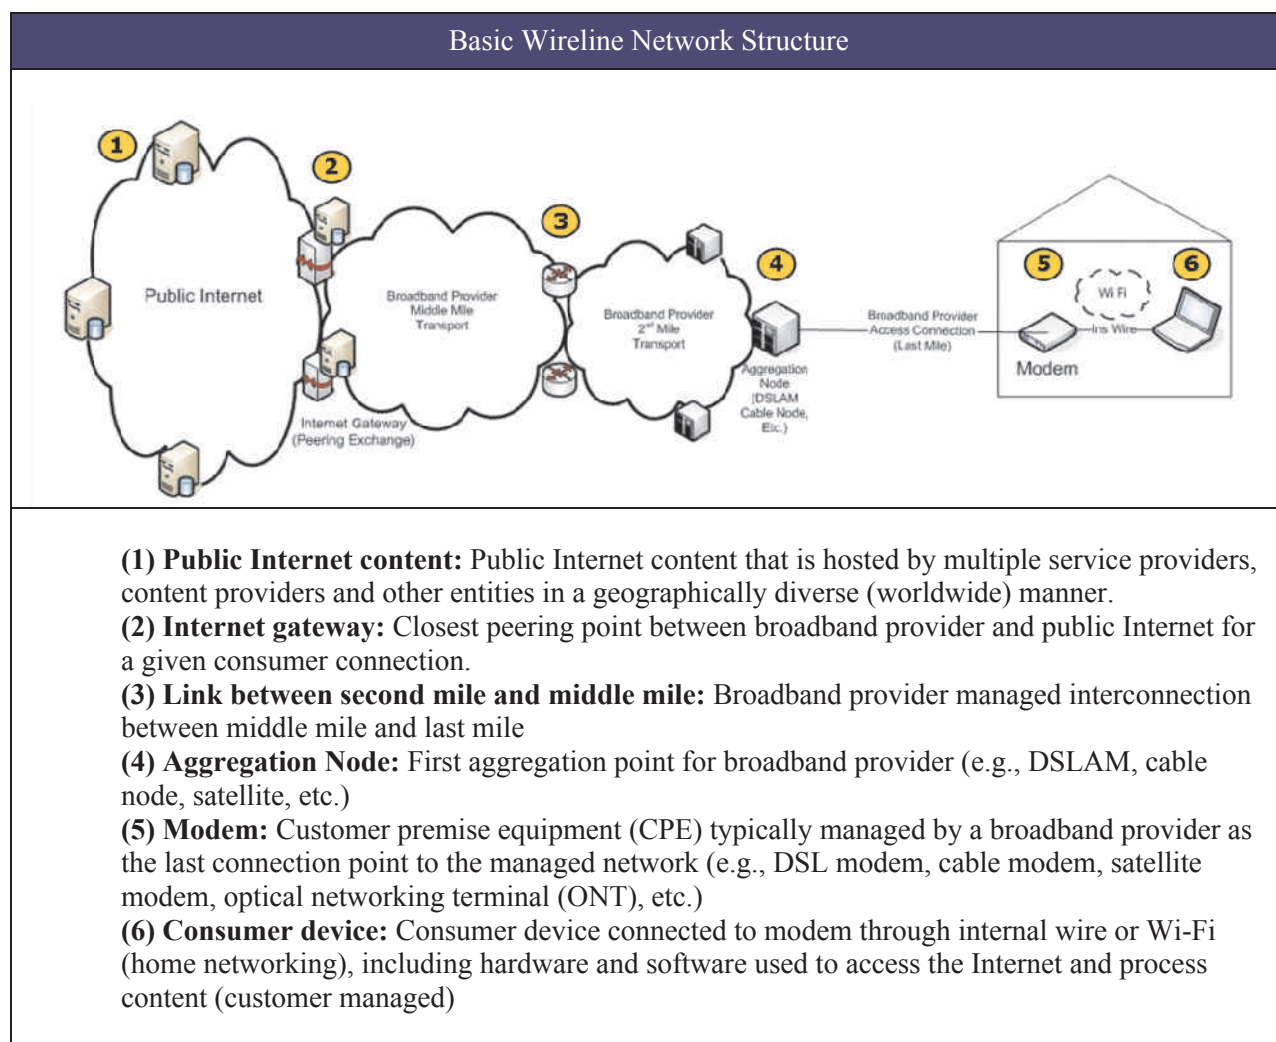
Basic Wireline Network Structure

1

2

3

4

5

6

Public Internet

Broadband Provider Middle Mile Transport

Broadband Provider $2^{nd}$ Mile Transport

Aggregation Node (DSLAM Cable Node, Etc.)

Internet Gateway (Peering Exchange)

Broadband Provider Access Connection (Last Mile)

Wi Fi

Ins Wire

Modem

**(1) Public Internet content:** Public Internet content that is hosted by multiple service providers, content providers and other entities in a geographically diverse (worldwide) manner.
**(2) Internet gateway:** Closest peering point between broadband provider and public Internet for a given consumer connection.
**(3) Link between second mile and middle mile:** Broadband provider managed interconnection between middle mile and last mile
**(4) Aggregation Node:** First aggregation point for broadband provider (e.g., DSLAM, cable node, satellite, etc.)
**(5) Modem:** Customer premise equipment (CPE) typically managed by a broadband provider as the last connection point to the managed network (e.g., DSL modem, cable modem, satellite modem, optical networking terminal (ONT), etc.)
**(6) Consumer device:** Consumer device connected to modem through internal wire or Wi-Fi (home networking), including hardware and software used to access the Internet and process content (customer managed)